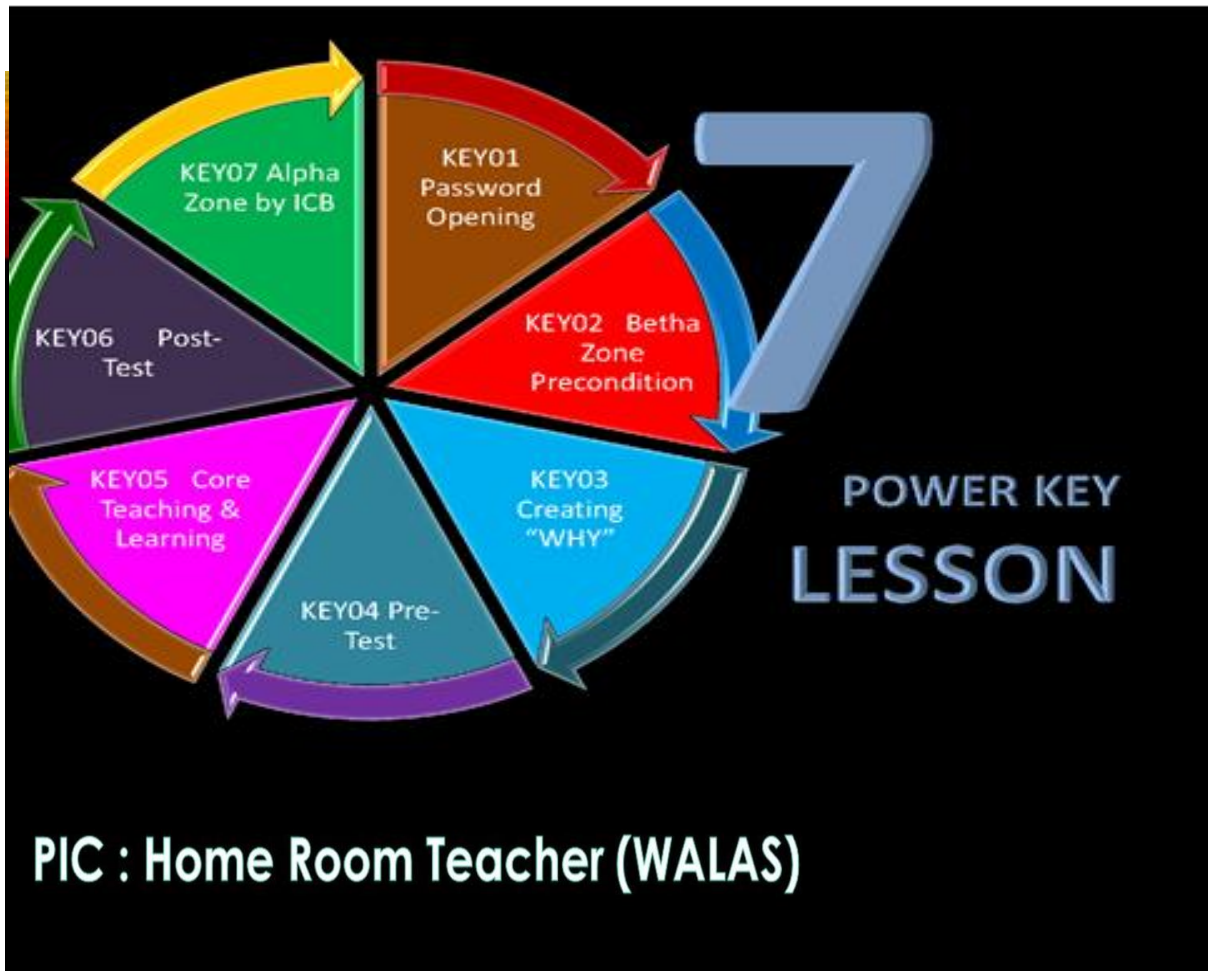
KEY01 Password Opening

KEY02 Betha Zone Precondition

KEY03 Creating "WHY"

KEY04 Pre-Test

KEY05 Core Teaching & Learning

KEY06 Post-Test

KEY07 Alpha Zone by ICB

7

POWER KEY

LESSON

PIC : Home Room Teacher (WALAS)